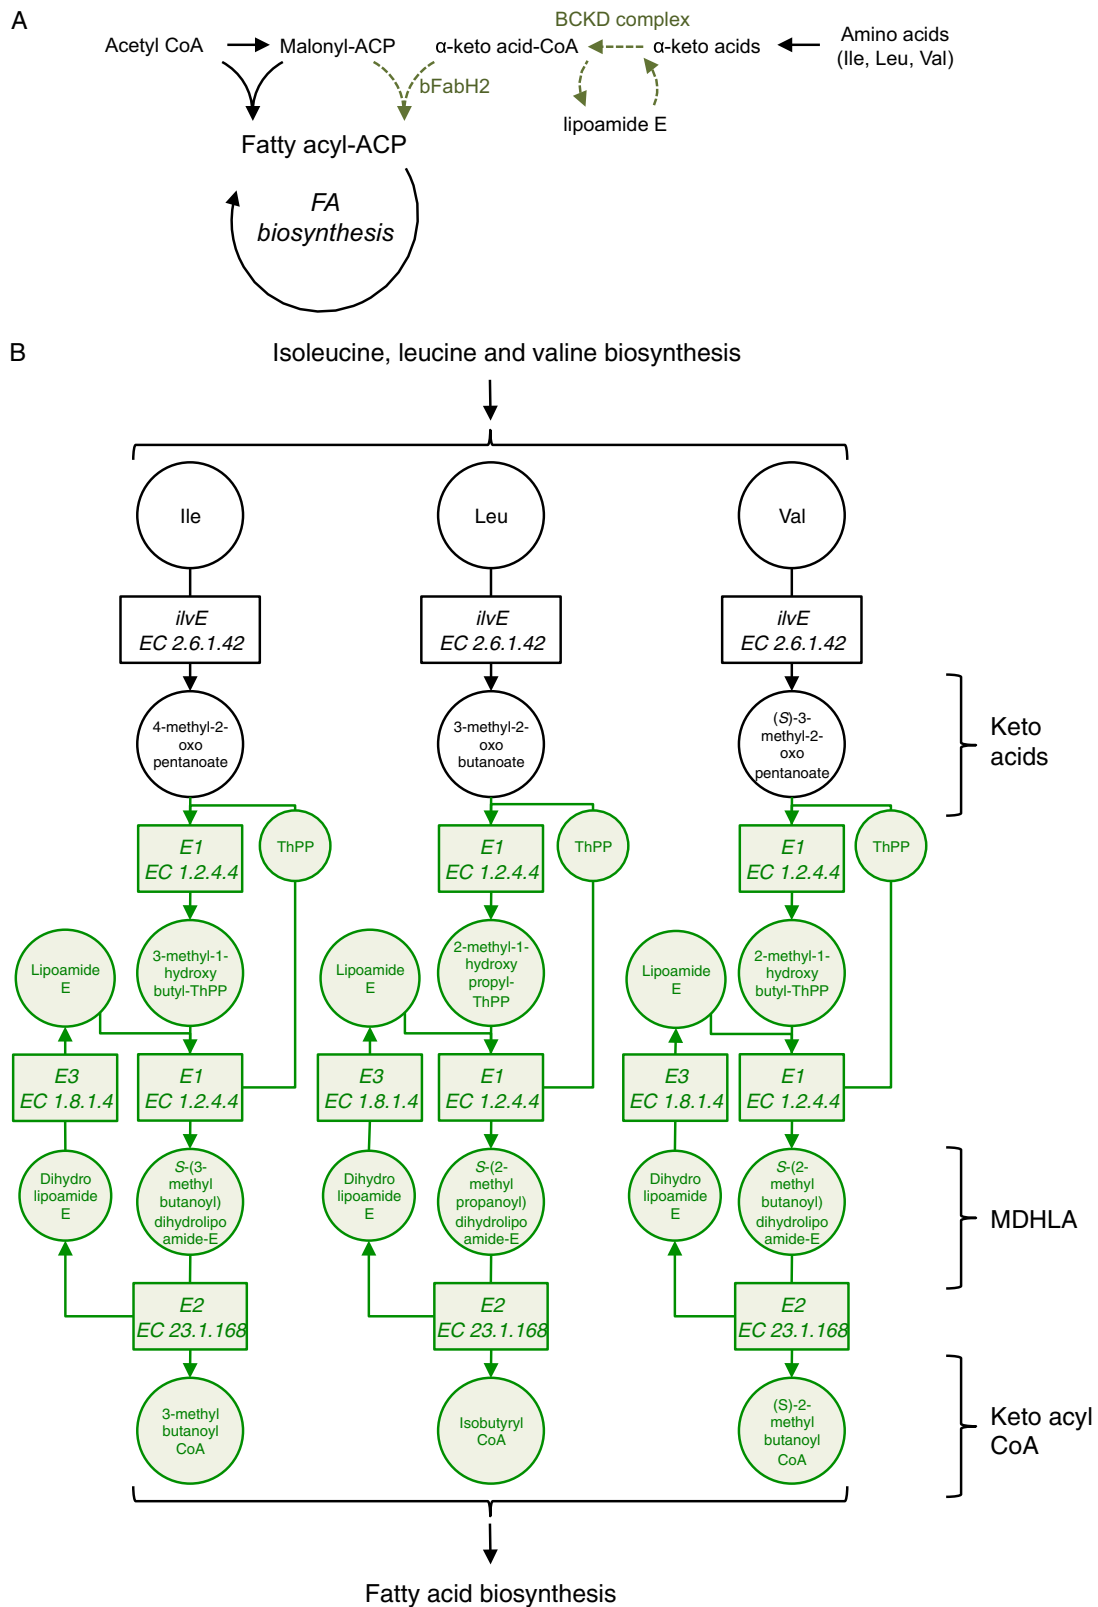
A

Acetyl CoA Malonyl-ACP α-keto acid-CoA BCKD complex α-keto acids Amino acids (Ile, Leu, Val)

bFabH2

lipoamide E

Fatty acyl-ACP

*FA biosynthesis*

B

Isoleucine, leucine and valine biosynthesis

Ile

*ilvE*
*EC 2.6.1.42*

4-methyl-2-oxo pentanoate

*E1*
*EC 1.2.4.4*

ThPP

Lipoamide E

3-methyl-1-hydroxy butyl-ThPP

*E3*
*EC 1.8.1.4*

*E1*
*EC 1.2.4.4*

Dihydro lipoamide E

*S*-(3-methyl butanoyl) dihydrolipo amide-E

*E2*
*EC 23.1.168*

3-methyl butanoyl CoA

Leu

*ilvE*
*EC 2.6.1.42*

3-methyl-2-oxo butanoate

*E1*
*EC 1.2.4.4*

ThPP

Lipoamide E

2-methyl-1-hydroxy propyl-ThPP

*E3*
*EC 1.8.1.4*

*E1*
*EC 1.2.4.4*

Dihydro lipoamide E

*S*-(2-methyl propanoyl) dihydrolipo amide-E

*E2*
*EC 23.1.168*

Isobutyryl CoA

Val

*ilvE*
*EC 2.6.1.42*

(*S*)-3-methyl-2-oxo pentanoate

*E1*
*EC 1.2.4.4*

ThPP

Lipoamide E

2-methyl-1-hydroxy butyl-ThPP

*E3*
*EC 1.8.1.4*

*E1*
*EC 1.2.4.4*

Dihydro lipoamide E

*S*-(2-methyl butanoyl) dihydrolipo amide-E

*E2*
*EC 23.1.168*

(S)-2-methyl butanoyl CoA

Keto acids

MDHLA

Keto acyl CoA

Fatty acid biosynthesis